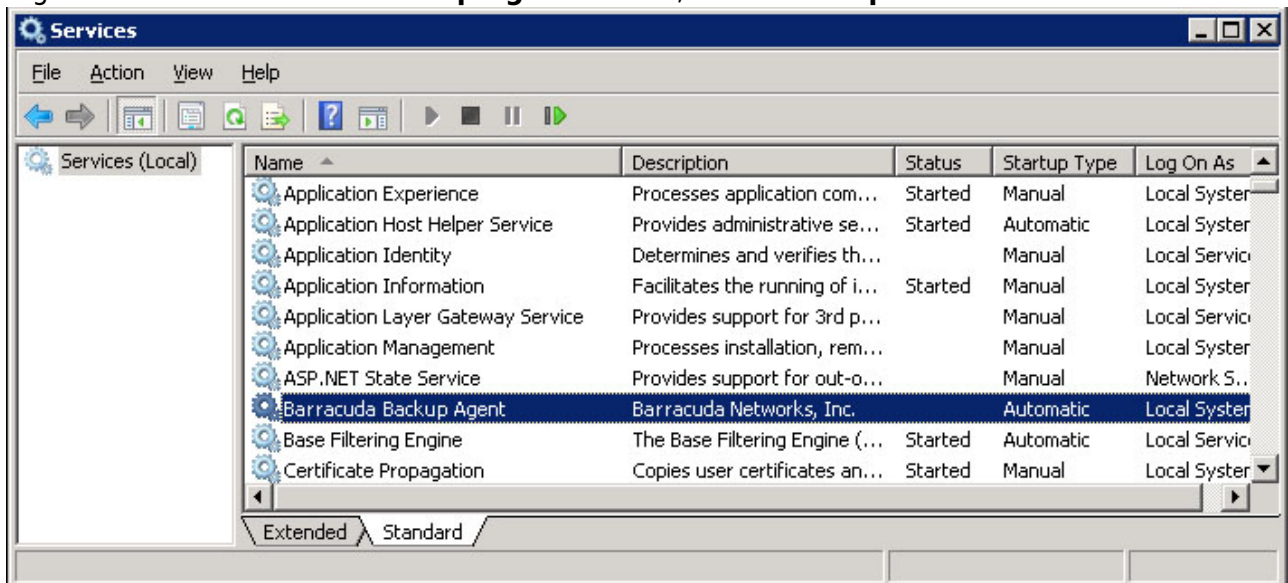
Services

File Action View Help

Services (Local)

| Name | Description | Status | Startup Type | Log On As |
|---|---|---|---|---|
| Application Experience | Processes application com... | Started | Manual | Local Syster |
| Application Host Helper Service | Provides administrative se... | Started | Automatic | Local Syster |
| Application Identity | Determines and verifies th... | | Manual | Local Servic |
| Application Information | Facilitates the running of i... | Started | Manual | Local Syster |
| Application Layer Gateway Service | Provides support for 3rd p... | | Manual | Local Servic |
| Application Management | Processes installation, rem... | | Manual | Local Syster |
| ASP.NET State Service | Provides support for out-o... | | Manual | Network S... |
| Barracuda Backup Agent | Barracuda Networks, Inc. | | Automatic | Local Syster |
| Base Filtering Engine | The Base Filtering Engine (... | Started | Automatic | Local Servic |
| Certificate Propagation | Copies user certificates an... | Started | Manual | Local Syster |

Extended Standard